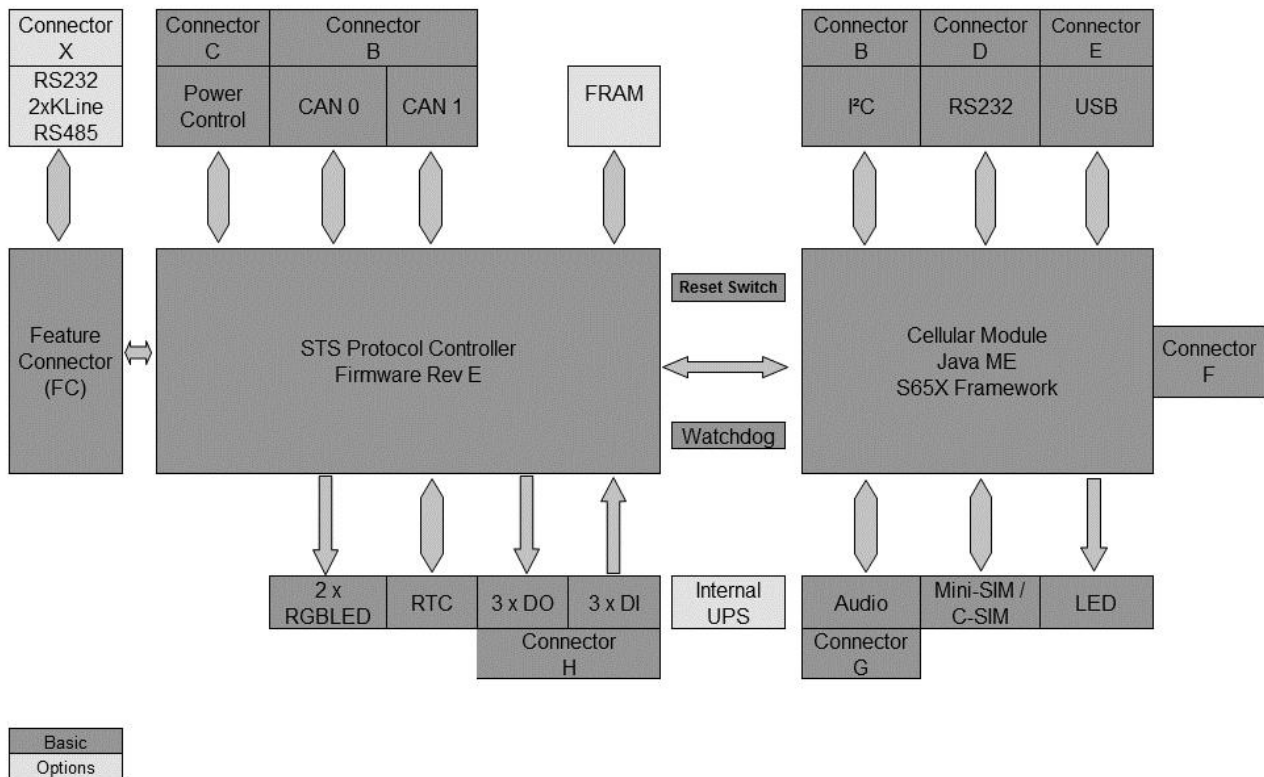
Connector X
RS232
2xKLine
RS485

Connector C
Power Control

Connector B
CAN 0
CAN 1

FRAM

Connector B
I²C

Connector D
RS232

Connector E
USB

Feature Connector (FC)

STS Protocol Controller
Firmware Rev E

Reset Switch

Watchdog

Cellular Module
Java ME
S65X Framework

Connector F

2 x RGBLED
RTC
3 x DO
3 x DI
Connector H

Internal UPS

Audio
Connector G
Mini-SIM / C-SIM
LED

Basic
Options